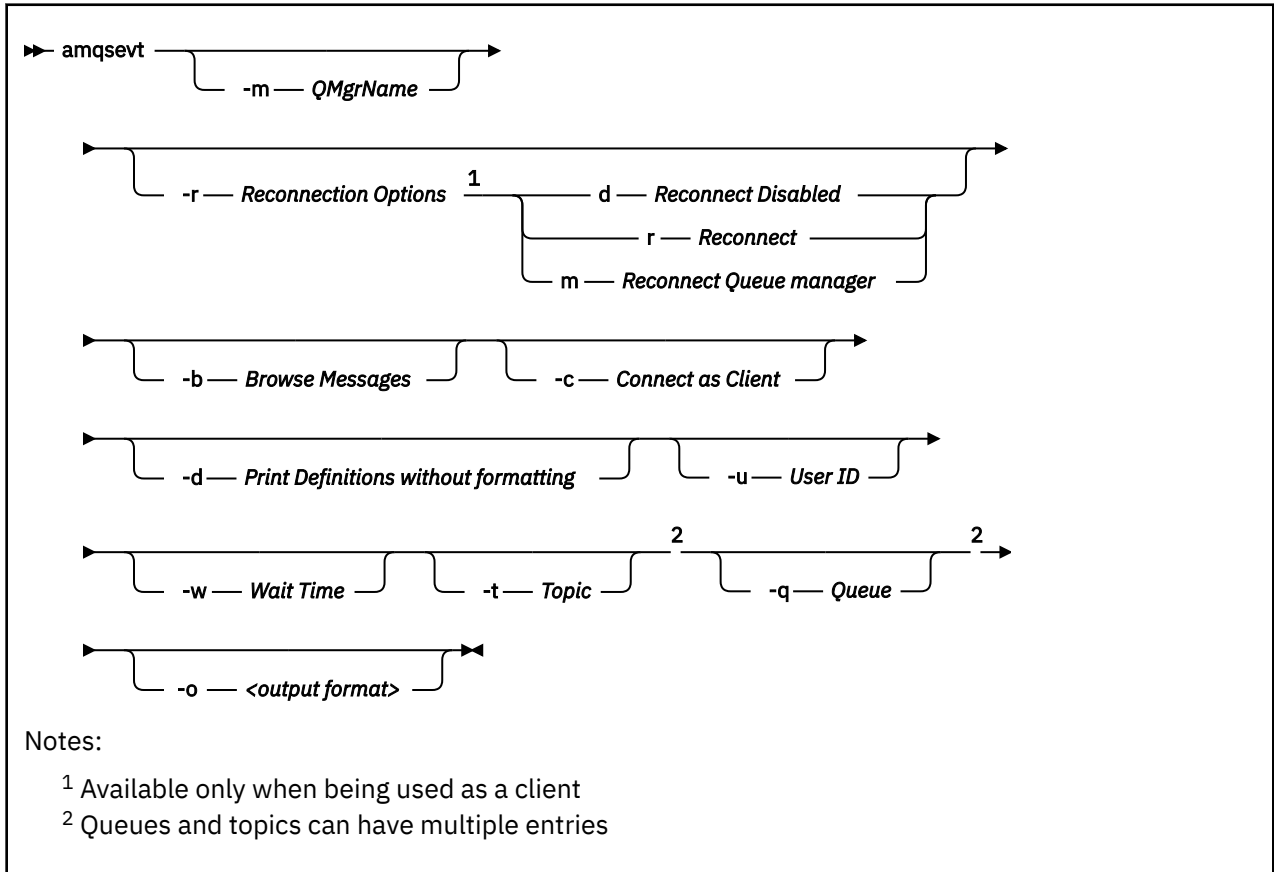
amqsevt -m QMgrName

-r Reconnection Options 1 d Reconnect Disabled
r Reconnect
m Reconnect Queue manager

-b Browse Messages -c Connect as Client

-d Print Definitions without formatting -u User ID

-w Wait Time -t Topic 2 -q Queue 2

-o <output format>

Notes:

$^1$ Available only when being used as a client
$^2$ Queues and topics can have multiple entries